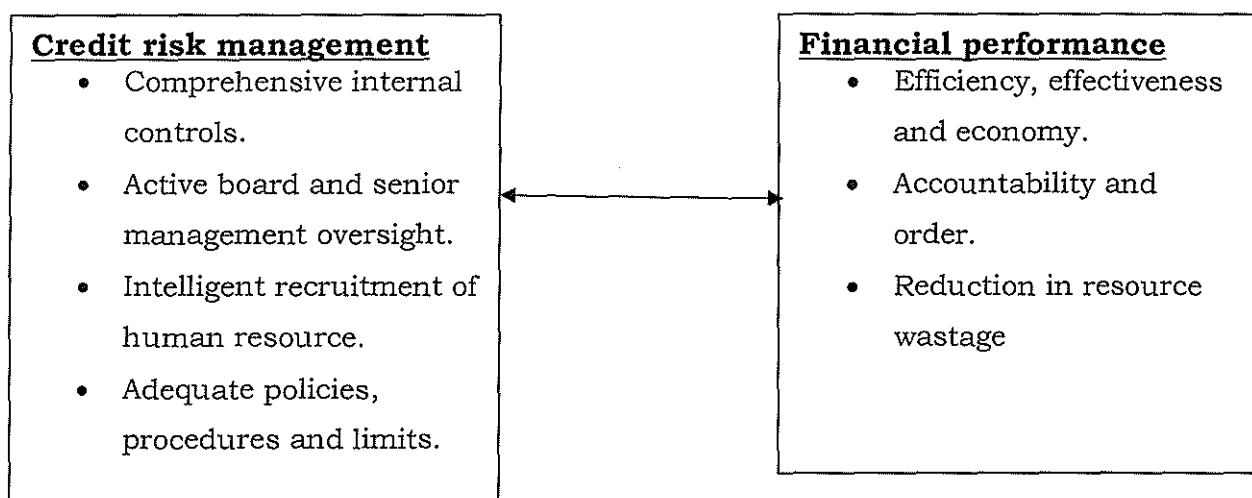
**Credit risk management**

- Comprehensive internal controls.
- Active board and senior management oversight.
- Intelligent recruitment of human resource.
- Adequate policies, procedures and limits.

**Financial performance**

- Efficiency, effectiveness and economy.
- Accountability and order.
- Reduction in resource wastage